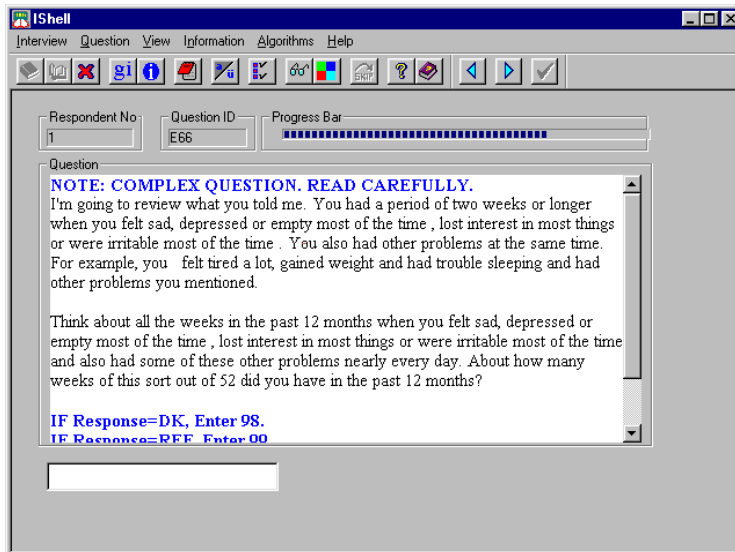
IShell

Interview Question View Information Algorithms Help

gi

Respondent No
1

Question ID
E66

Progress Bar

Question

NOTE: COMPLEX QUESTION. READ CAREFULLY.
I'm going to review what you told me. You had a period of two weeks or longer when you felt sad, depressed or empty most of the time , lost interest in most things or were irritable most of the time . You also had other problems at the same time. For example, you felt tired a lot, gained weight and had trouble sleeping and had other problems you mentioned.

Think about all the weeks in the past 12 months when you felt sad, depressed or empty most of the time , lost interest in most things or were irritable most of the time and also had some of these other problems nearly every day. About how many weeks of this sort out of 52 did you have in the past 12 months?

IF Response=DK, Enter 98.
IF Response=REF, Enter 99.